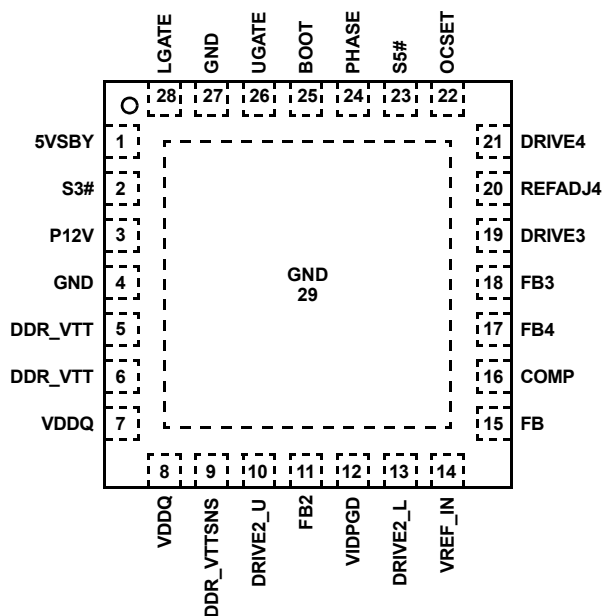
LGATE GND UGATE BOOT PHASE S5# OCSET

28 27 26 25 24 23 22

5VSBY 1
S3# 2
P12V 3
GND 4
DDR_VTT 5
DDR_VTT 6
VDDQ 7

21 DRIVE4
20 REFADJ4
19 DRIVE3
18 FB3
17 FB4
16 COMP
15 FB

GND
29

8 9 10 11 12 13 14

VDDQ DDR_VTTSNS DRIVE2_U FB2 VIDPGD DRIVE2_L VREF_IN